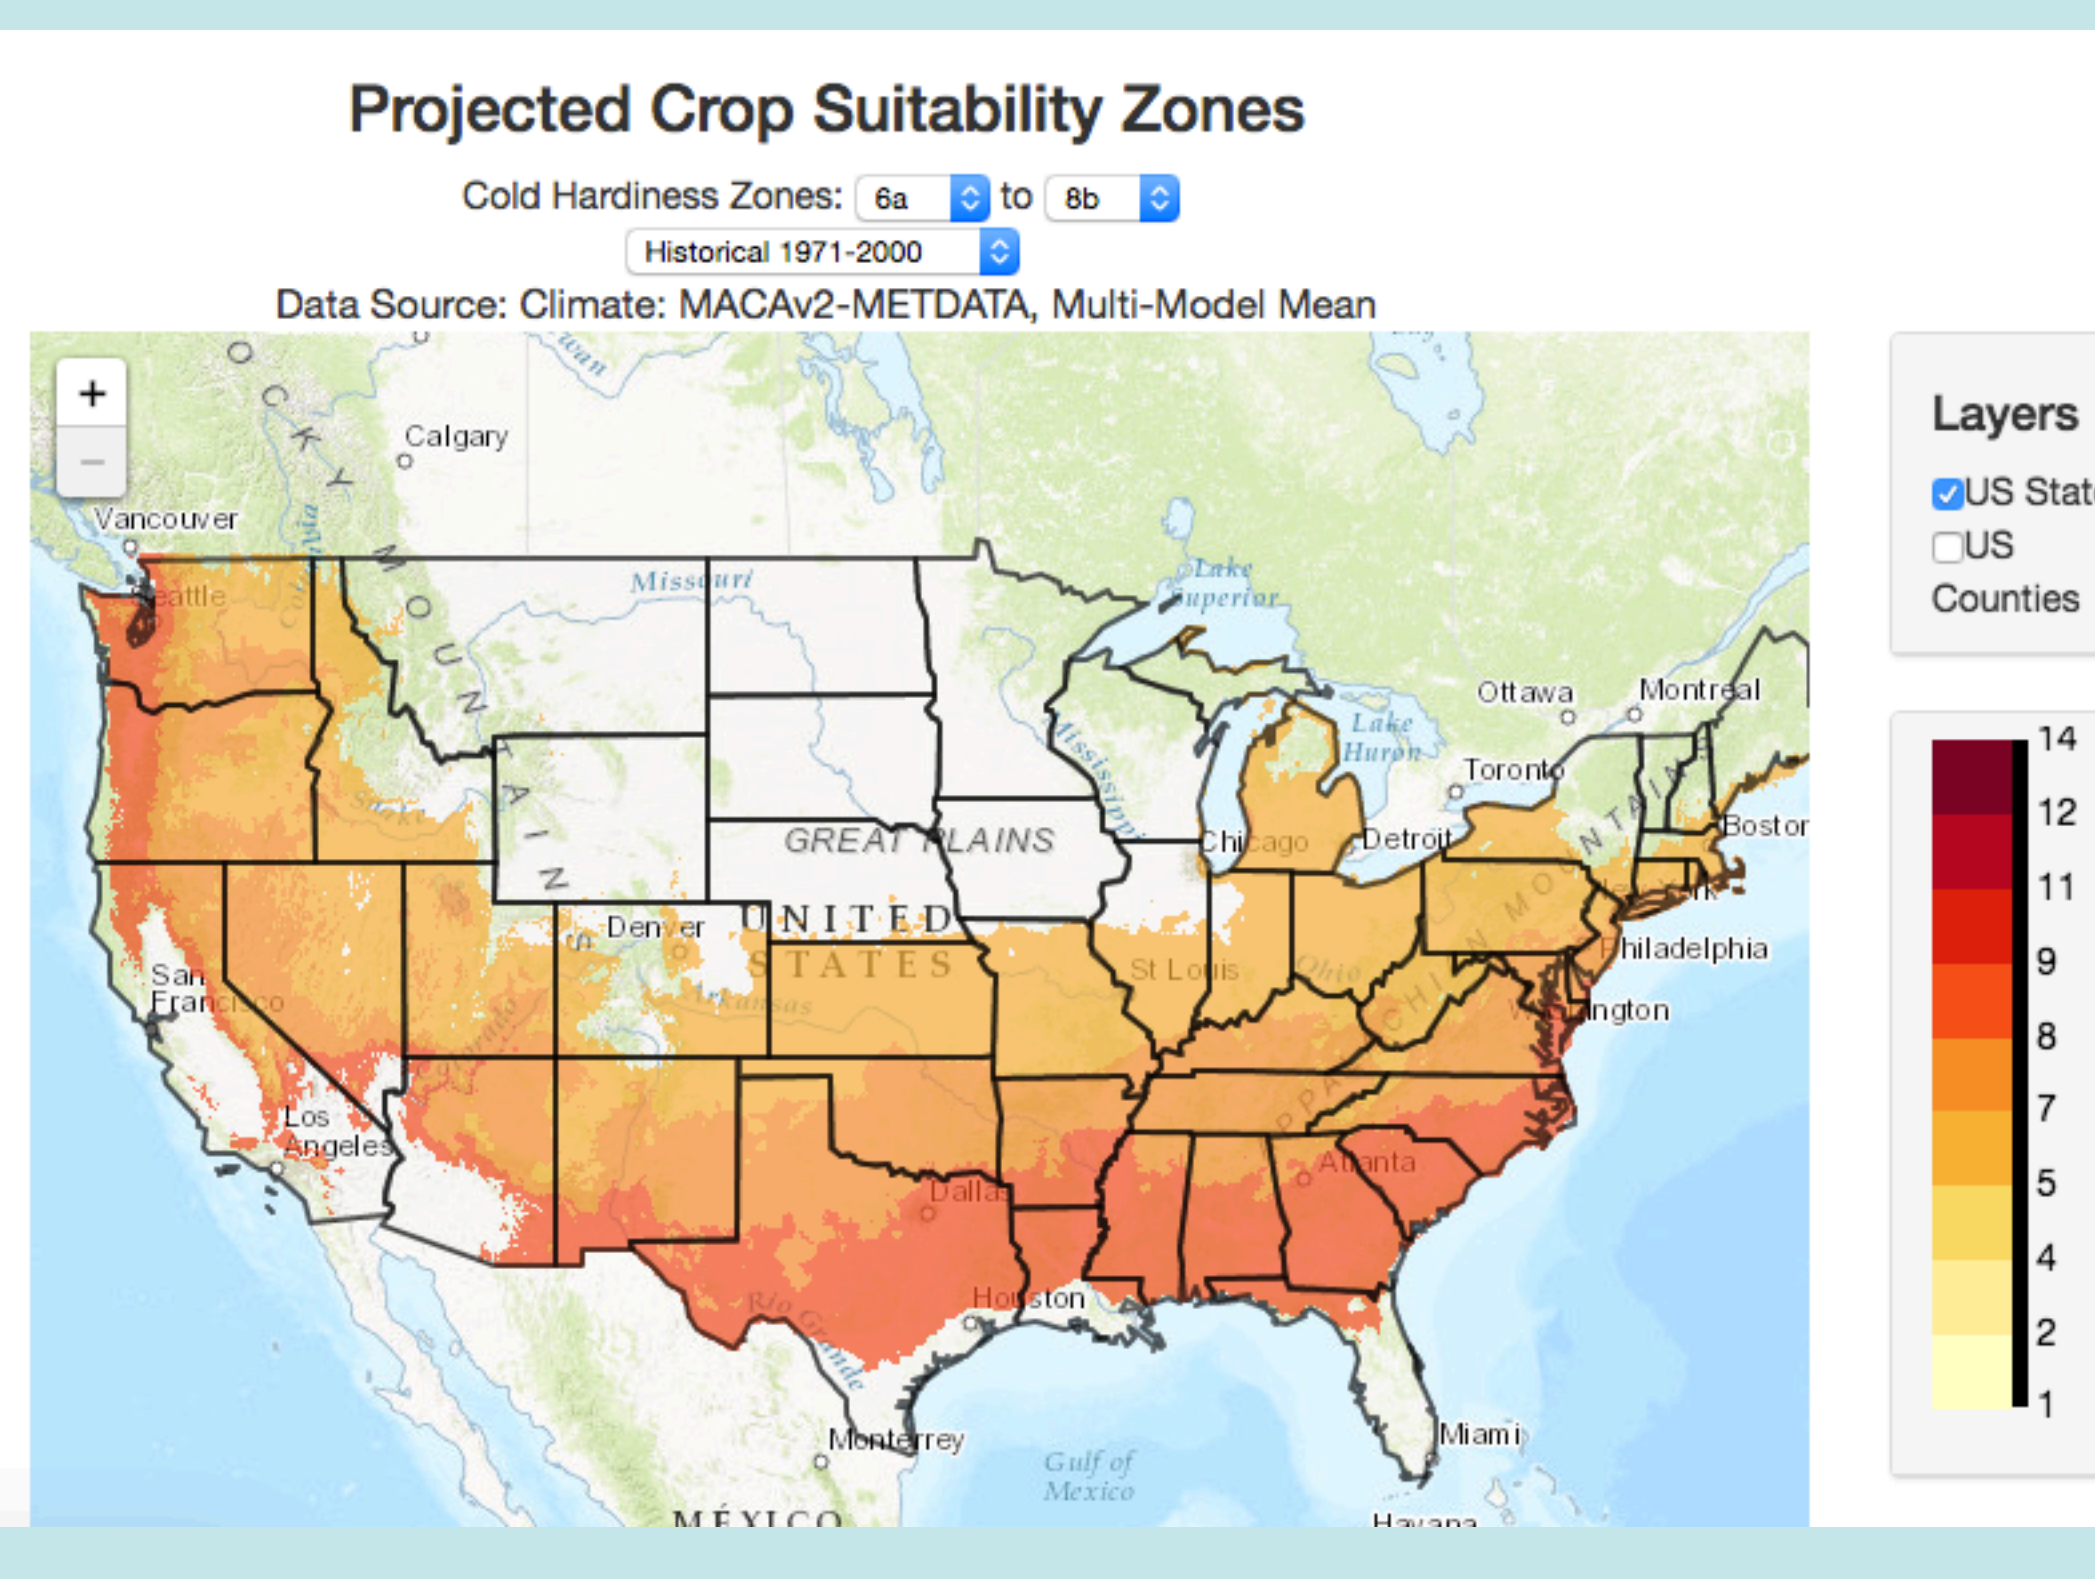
Projected Crop Suitability Zones

Cold Hardiness Zones: 6a to 8b

Historical 1971-2000

Data Source: Climate: MACAv2-METDATA, Multi-Model Mean

+
−

Calgary
Vancouver
Seattle
ROCKY MOUNTAINS
Missouri
Lake Superior
Ottawa
Montreal
Lake Huron
Toronto
Mississippi
GREAT PLAINS
Chicago
Detroit
Boston
Denver
UNITED STATES
St Louis
Ohio
Philadelphia
San Francisco
Arkansas
Washington
APPALACHIAN MOUNTAINS
Los Angeles
Atlanta
Dallas
Houston
Rio Grande
Monterrey
Gulf of Mexico
Miami
MÉXICO
Havana

Layers
US State
US Counties

14
12
11
9
8
7
5
4
2
1